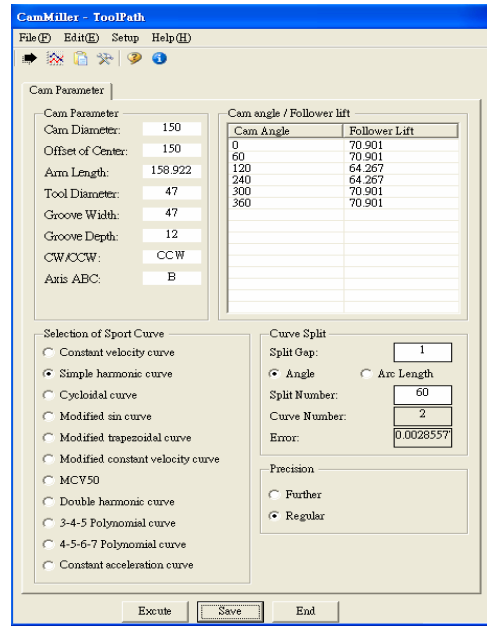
CamMiller - ToolPath

File(F) Edit(E) Setup Help(H)

Cam Parameter

Cam Parameter
Cam Diameter: 150
Offset of Center: 150
Arm Length: 158.922
Tool Diameter: 47
Groove Width: 47
Groove Depth: 12
CW/CCW: CCW
Axis ABC: B

Cam angle / Follower lift

| Cam Angle | Follower Lift |
|---|---|
| 0 | 70.901 |
| 60 | 70.901 |
| 120 | 64.267 |
| 240 | 64.267 |
| 300 | 70.901 |
| 360 | 70.901 |

Selection of Sport Curve
Constant velocity curve
Simple harmonic curve
Cycloidal curve
Modified sin curve
Modified trapezoidal curve
Modified constant velocity curve
MCV50
Double harmonic curve
3-4-5 Polynomial curve
4-5-6-7 Polynomial curve
Constant acceleration curve

Curve Split
Split Gap: 1
Angle
Arc Length
Split Number: 60
Curve Number: 2
Error: 0.0028557

Precision
Further
Regular

Excute
Save
End